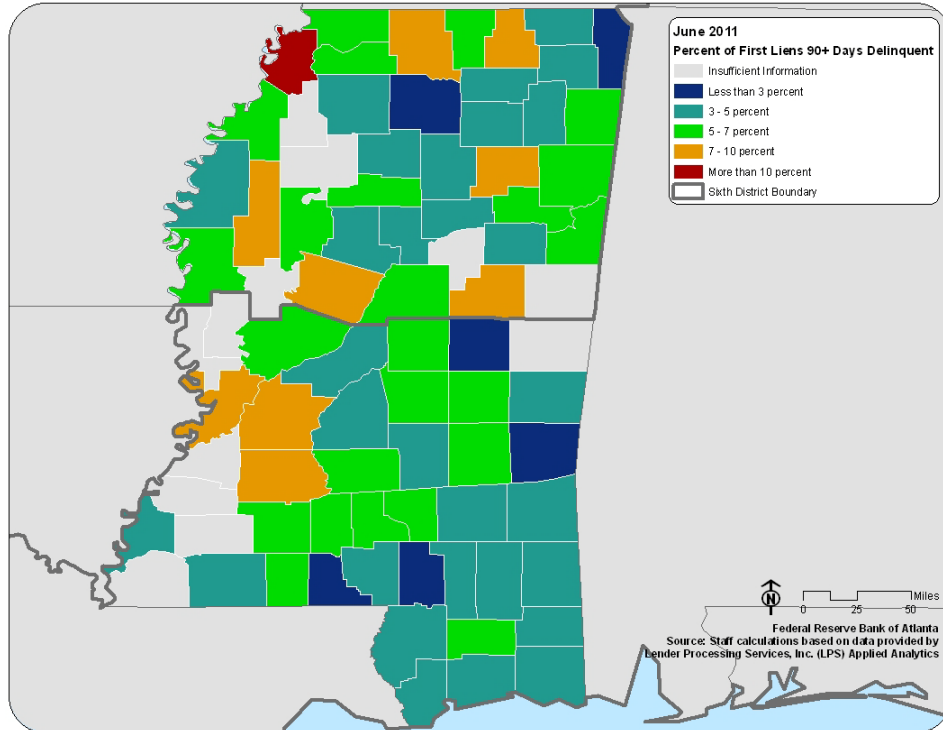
June 2011
Percent of First Liens 90+ Days Delinquent

Insufficient Information
Less than 3 percent
3 - 5 percent
5 - 7 percent
7 - 10 percent
More than 10 percent
Sixth District Boundary

N
Miles
0 25 50

Federal Reserve Bank of Atlanta
Source: Staff calculations based on data provided by Lender Processing Services, Inc. (LPS) Applied Analytics